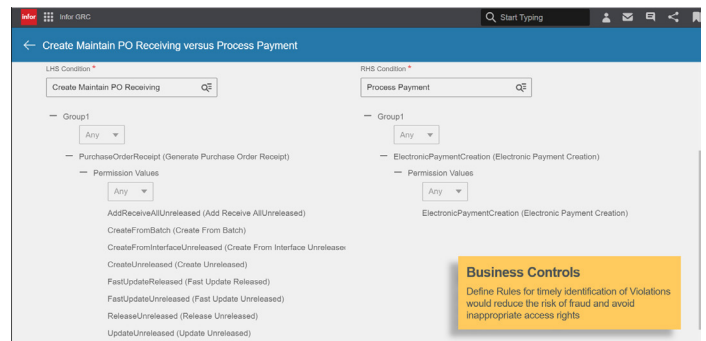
infor Infor GRC

Start Typing

← Create Maintain PO Receiving versus Process Payment

LHS Condition *

Create Maintain PO Receiving

RHS Condition *

Process Payment

— Group1

Any

— PurchaseOrderReceipt (Generate Purchase Order Receipt)

— Permission Values

Any

AddReceiveAllUnreleased (Add Receive AllUnreleased)

CreateFromBatch (Create From Batch)

CreateFromInterfaceUnreleased (Create From Interface Unrelease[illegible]

CreateUnreleased (Create Unreleased)

FastUpdateReleased (Fast Update Released)

FastUpdateUnreleased (Fast Update Unreleased)

ReleaseUnreleased (Release Unreleased)

UpdateUnreleased (Update Unreleased)

— Group1

Any

— ElectronicPaymentCreation (Electronic Payment Creation)

— Permission Values

Any

ElectronicPaymentCreation (Electronic Payment Creation)

Business Controls

Define Rules for timely identification of Violations would reduce the risk of fraud and avoid inappropriate access rights